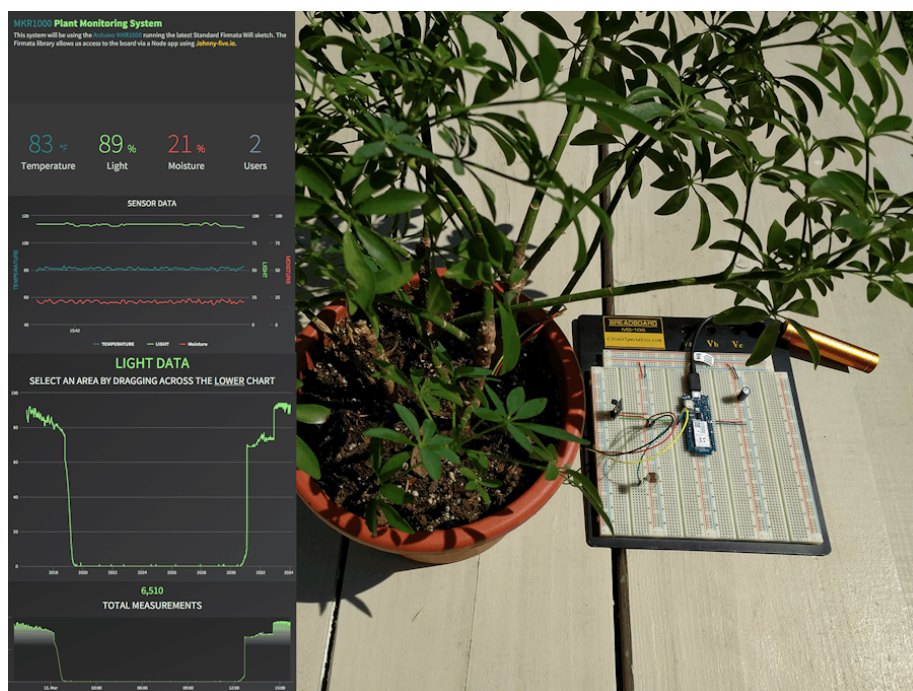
MKR1000 Plant Monitoring System

This system will be using the Arduino MKR1000 running the latest Standard Firmata Wifi sketch. The Firmata library allows us access to the board via a Node app using Johnny-five.io.

83 °F
Temperature

89 %
Light

21 %
Moisture

2
Users

SENSOR DATA

TEMPERATURE
LIGHT
MOISTURE

100
80
60
40

100
75
50
25
0

15:42

— TEMPERATURE — LIGHT — Moisture

LIGHT DATA

SELECT AN AREA BY DRAGGING ACROSS THE LOWER CHART

100
80
60
40
20
0

2018 2020 2022 2024 2026 2028 2030 2032 2034 2036 2038 2040 2042 2044

6,510
TOTAL MEASUREMENTS

15. Mar 03:00 06:00 09:00 12:00 15:00

BREADBOARD
MB-108
Va Vb Vc